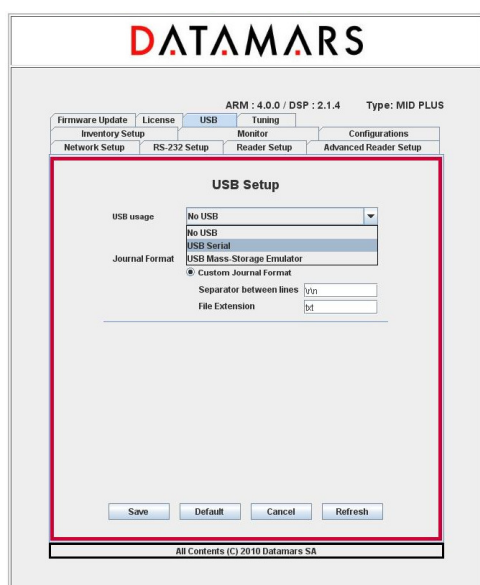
DATAMARS

ARM : 4.0.0 / DSP : 2.1.4 Type: MID PLUS

Firmware Update | License | USB | Tuning
Inventory Setup | Monitor | Configurations
Network Setup | RS-232 Setup | Reader Setup | Advanced Reader Setup

USB Setup

USB usage
No USB
No USB
USB Serial
USB Mass-Storage Emulator

Journal Format
Custom Journal Format
Separator between lines \r\n
File Extension txt

Save Default Cancel Refresh

All Contents (C) 2010 Datamars SA